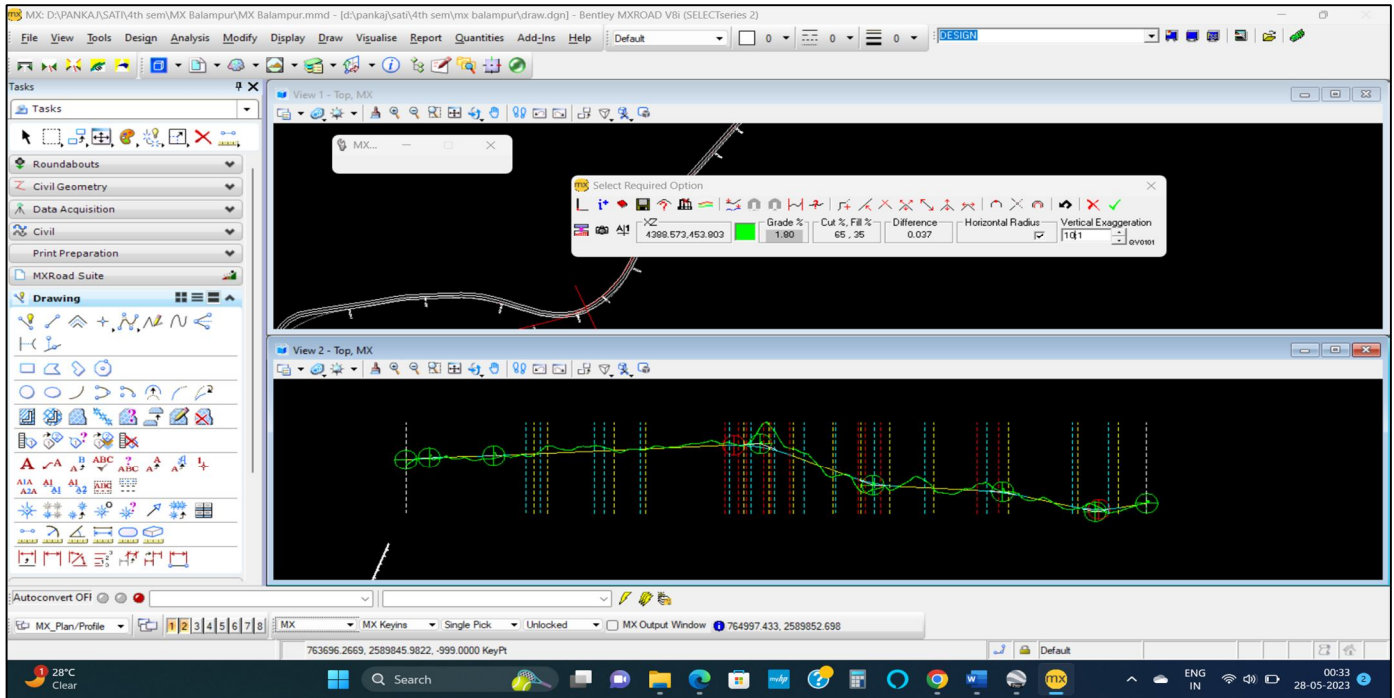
MX: D:\PANKAJ\SATI\4th sem\MX Balampur\MX Balampur.mmd - [d:\pankaj\sati\4th sem\mx balampur\draw.dgn] - Bentley MXROAD V8i (SELECTseries 2)

File View Tools Design Analysis Modify Display Draw Visualise Report Quantities Add-Ins Help Default 0 0 0 DESIGN

Tasks
Tasks
Roundabouts
Civil Geometry
Data Acquisition
Civil
Print Preparation
MXRoad Suite
Drawing

View 1 - Top, MX
MX...
Select Required Option
XZ 4388.573,453.803
Grade % 1.80
Cut %, Fill % 65 , 35
Difference 0.037
Horizontal Radius
Vertical Exaggeration 10:1
GV0101

View 2 - Top, MX

Autoconvert OFf
MX_Plan/Profile 1 2 3 4 5 6 7 8 MX MX Keyins Single Pick Unlocked MX Output Window 764997.433, 2589852.698
763696.2669, 2589845.9822, -999.0000 KeyPt Default

28°C Clear Search ENG IN 00:33 28-05-2023 2